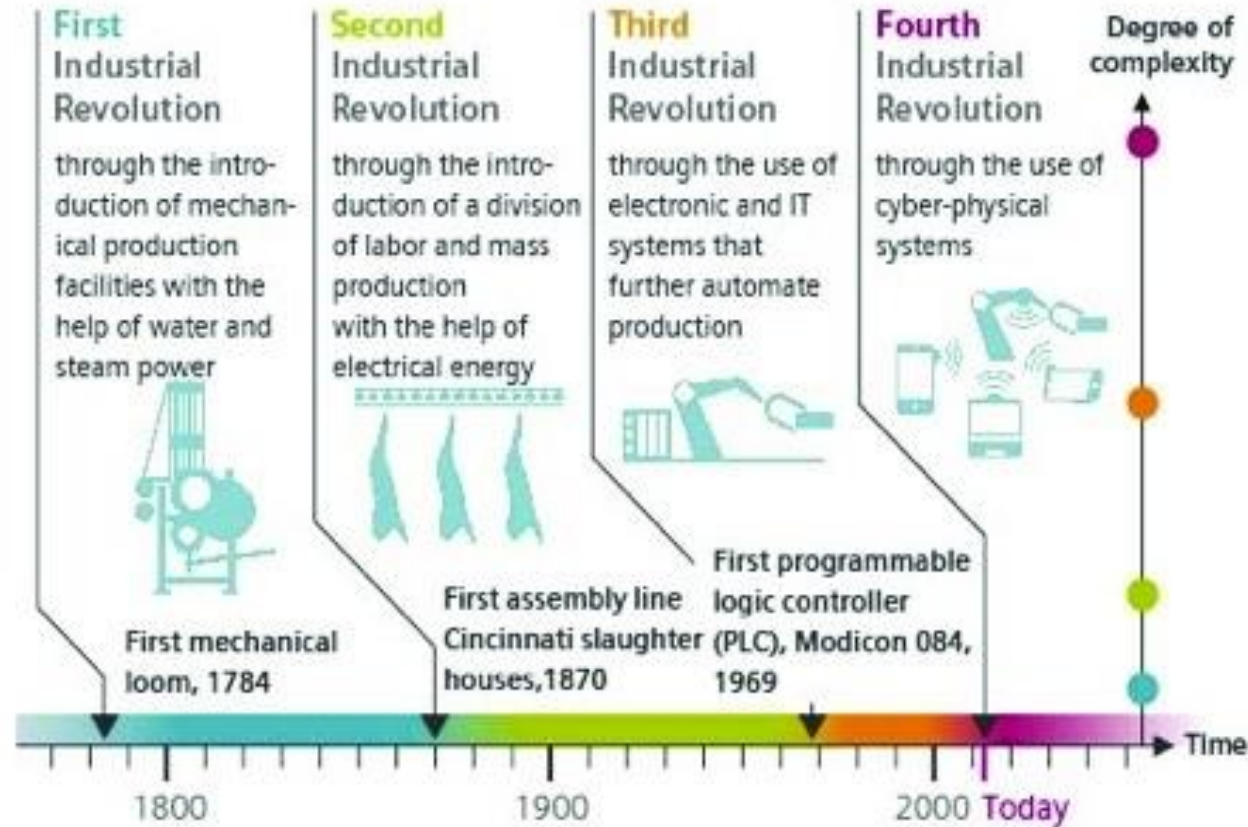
First Industrial Revolution

through the introduction of mechanical production facilities with the help of water and steam power

Second Industrial Revolution

through the introduction of a division of labor and mass production with the help of electrical energy

Third Industrial Revolution

through the use of electronic and IT systems that further automate production

Fourth Industrial Revolution

through the use of cyber-physical systems

Degree of complexity

First mechanical loom, 1784

First assembly line Cincinnati slaughter houses,1870

First programmable logic controller (PLC), Modicon 084, 1969

Time

1800

1900

2000 Today